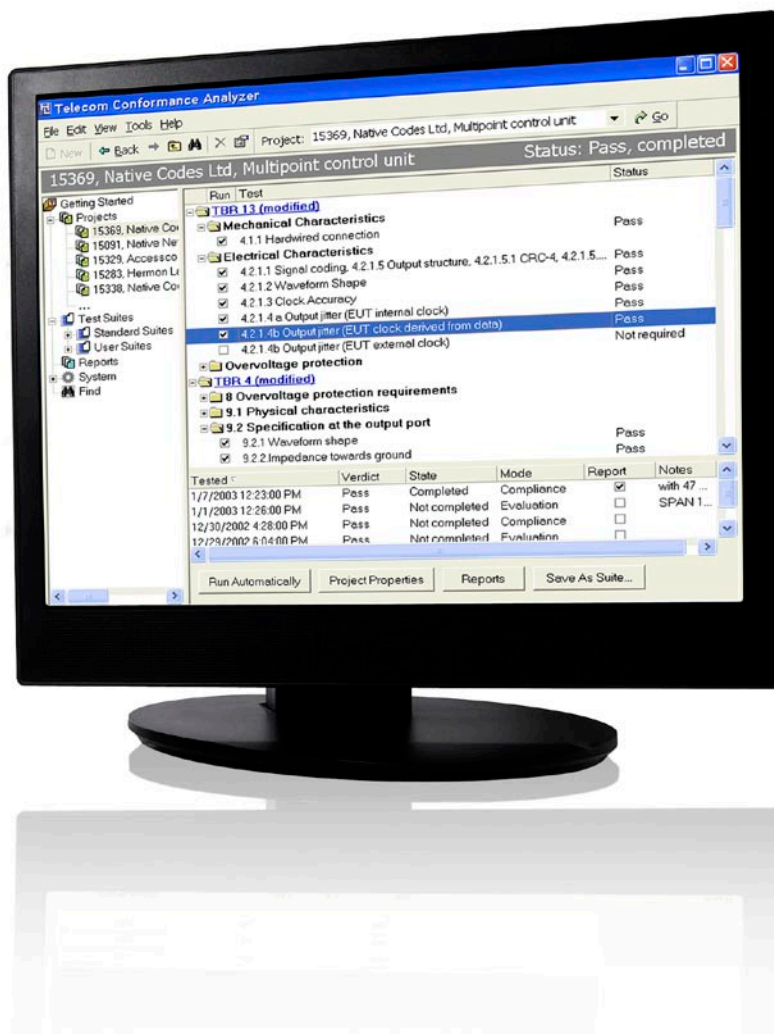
Telecom Conformance Analyzer

File Edit View Tools Help

Project: 15369, Native Codes Ltd, Multipoint control unit Go

New Back

Status: Pass, completed

15369, Native Codes Ltd, Multipoint control unit

Getting Started
Projects
15369, Native Co
15091, Native Ne
15329, Accessco
15283, Hermon Le
15338, Native Co
...
Test Suites
Standard Suites
User Suites
Reports
System
Find

| Run | Test | Status |
|---|---|---|
| | TBR 13 (modified) | |
| | Mechanical Characteristics | Pass |
| ☑ | 4.1.1 Hardwired connection | |
| | Electrical Characteristics | Pass |
| ☑ | 4.2.1.1 Signal coding, 4.2.1.5 Output structure, 4.2.1.5.1 CRC-4, 4.2.1.5.... | Pass |
| ☑ | 4.2.1.2 Waveform Shape | Pass |
| ☑ | 4.2.1.3 Clock Accuracy | Pass |
| ☑ | 4.2.1.4 a Output jitter (EUT internal clock) | Pass |
| ☑ | 4.2.1.4b Output jitter (EUT clock derived from data) | Pass |
| ☐ | 4.2.1.4b Output jitter (EUT external clock) | Not required |
| | Overvoltage protection | |
| | TBR 4 (modified) | |
| | 8 Overvoltage protection requirements | |
| | 9.1 Physical characteristics | |
| | 9.2 Specification at the output port | |
| ☑ | 9.2.1 Waveform shape | Pass |
| ☑ | 9.2.2 Impedance towards ground | Pass |

| Tested | Verdict | State | Mode | Report | Notes |
|---|---|---|---|---|---|
| 1/7/2003 12:23:00 PM | Pass | Completed | Compliance | ☑ | with 47 ... |
| 1/1/2003 12:26:00 PM | Pass | Not completed | Evaluation | ☐ | SPAN 1... |
| 12/30/2002 4:28:00 PM | Pass | Not completed | Compliance | ☐ | |
| 12/29/2002 6:04:00 PM | Pass | Not completed | Evaluation | ☐ | |

Run Automatically | Project Properties | Reports | Save As Suite...